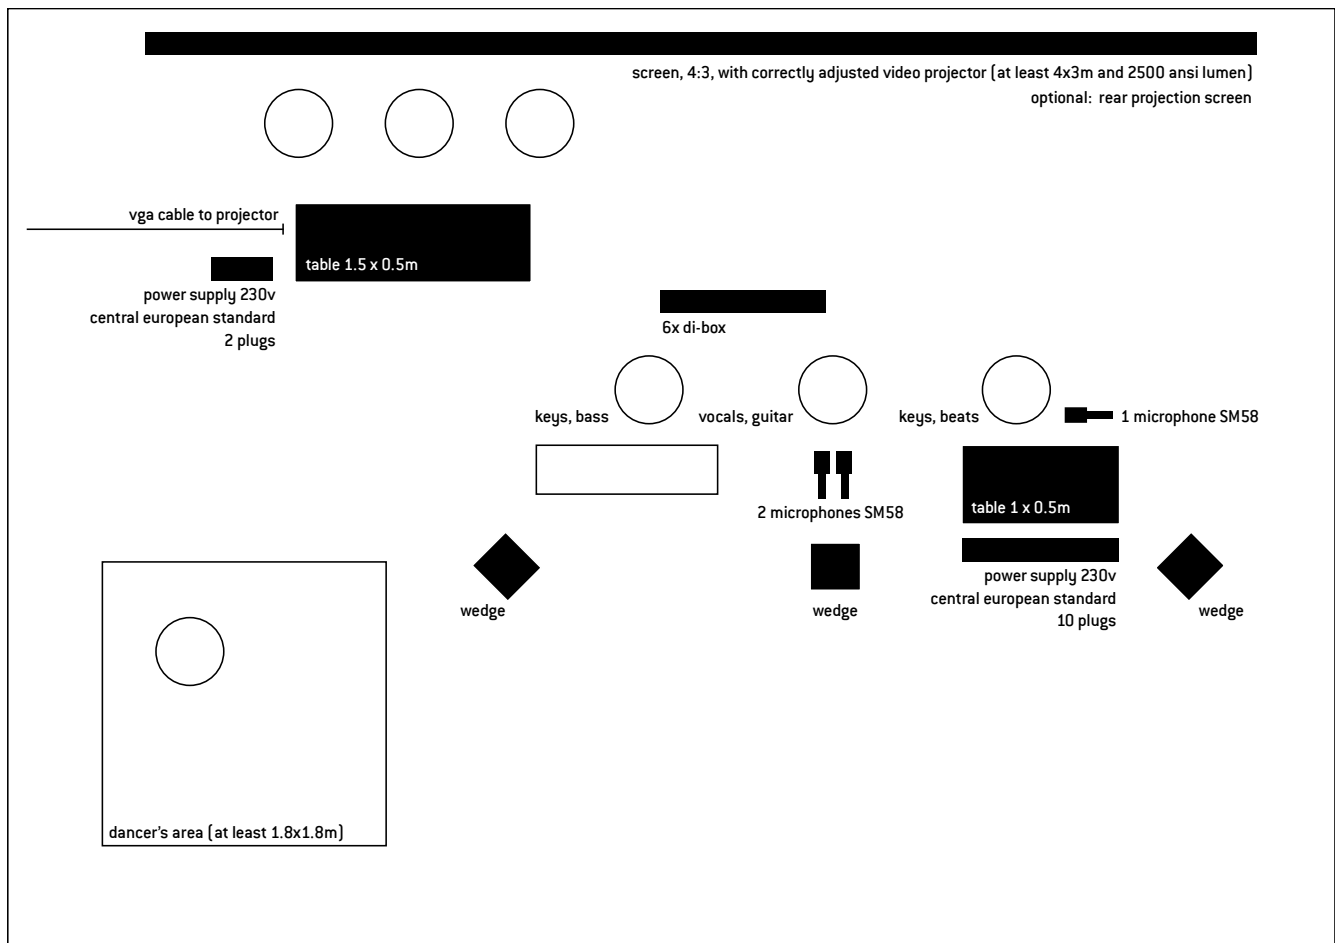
screen, 4:3, with correctly adjusted video projector (at least 4x3m and 2500 ansi lumen)
optional: rear projection screen

vga cable to projector

table 1.5 x 0.5m

power supply 230v
central european standard
2 plugs

6x di-box

keys, bass

vocals, guitar

keys, beats

1 microphone SM58

2 microphones SM58

table 1 x 0.5m

wedge

wedge

power supply 230v
central european standard
10 plugs

wedge

dancer's area (at least 1.8x1.8m)